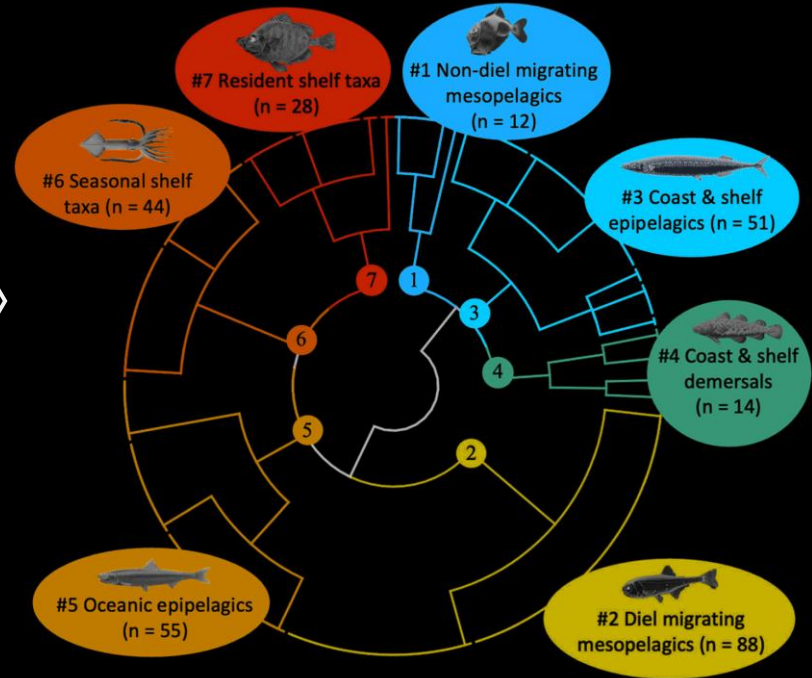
#7 Resident shelf taxa (n = 28)

#1 Non-diel migrating mesopelagics (n = 12)

#6 Seasonal shelf taxa (n = 44)

#3 Coast & shelf epipelagics (n = 51)

7

1

3

6

4

#4 Coast & shelf demersals (n = 14)

5

2

#5 Oceanic epipelagics (n = 55)

#2 Diel migrating mesopelagics (n = 88)